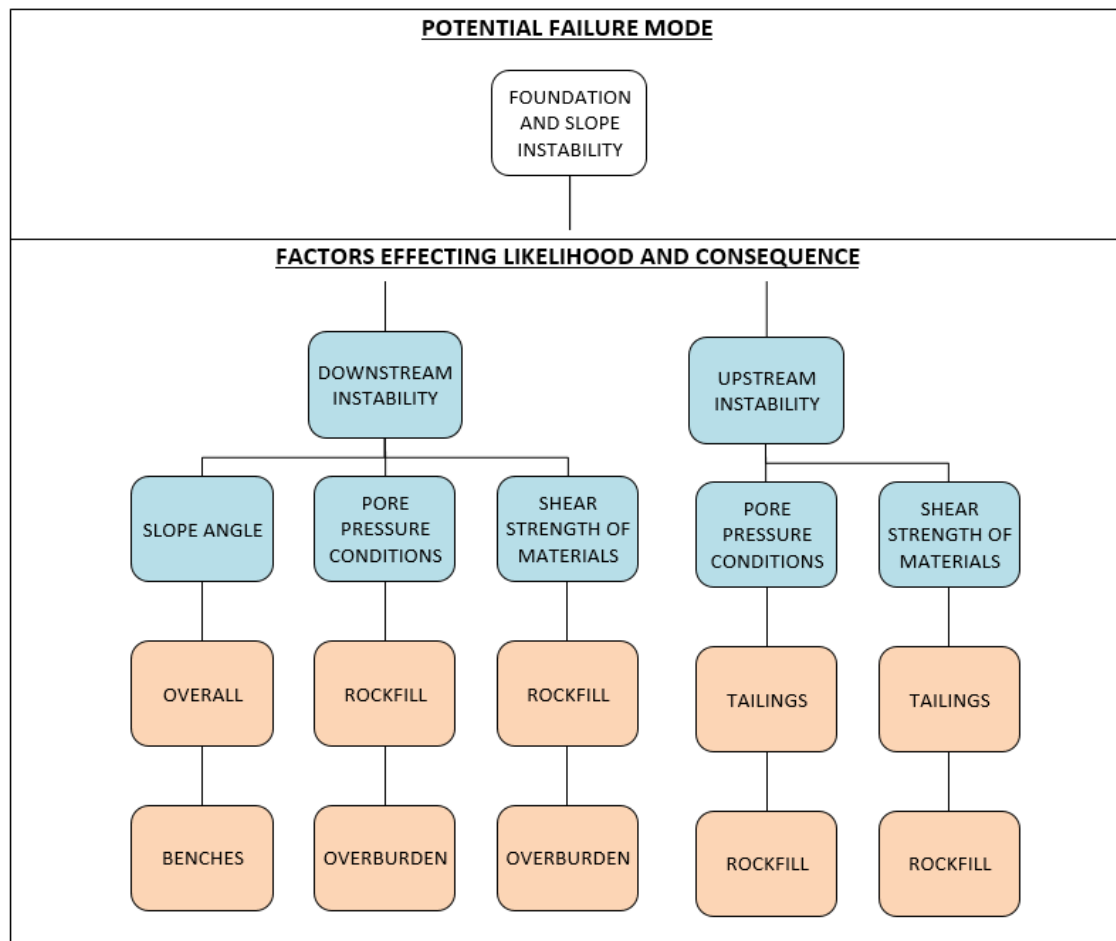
POTENTIAL FAILURE MODE

FOUNDATION AND SLOPE INSTABILITY

FACTORS EFFECTING LIKELIHOOD AND CONSEQUENCE

DOWNSTREAM INSTABILITY

SLOPE ANGLE

OVERALL

BENCHES

PORE PRESSURE CONDITIONS

ROCKFILL

OVERBURDEN

SHEAR STRENGTH OF MATERIALS

ROCKFILL

OVERBURDEN

UPSTREAM INSTABILITY

PORE PRESSURE CONDITIONS

TAILINGS

ROCKFILL

SHEAR STRENGTH OF MATERIALS

TAILINGS

ROCKFILL